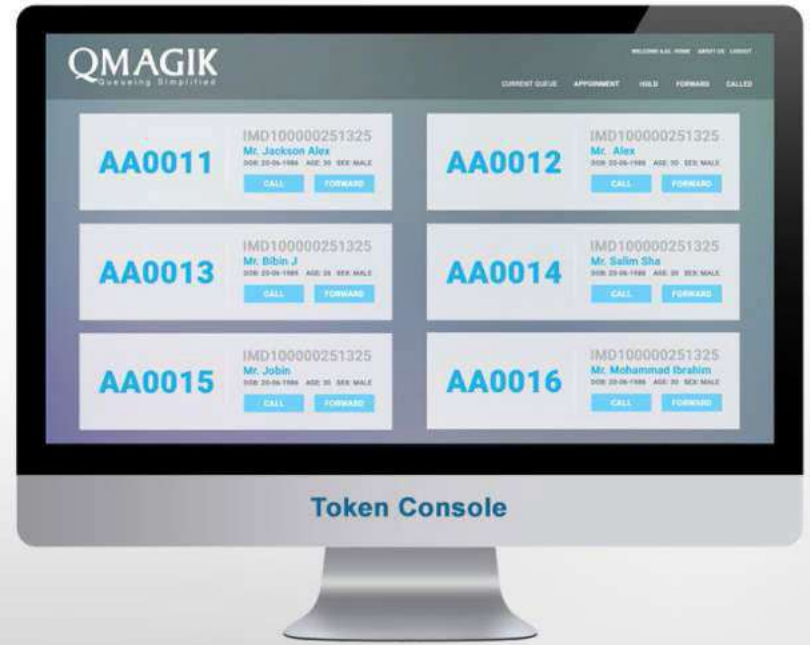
QMAGIK
Queueing Simplified

WELCOME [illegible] HOME ABOUT US LOGOUT

CURRENT QUEUE APPOINMENT HOLD FORWARD CALLED

AA0011
IMD100000251325
Mr. Jackson Alex
DOB: 20-06-1986 AGE: 30 SEX: MALE
CALL FORWARD

AA0012
IMD100000251325
Mr. Alex
DOB: 20-06-1986 AGE: 30 SEX: MALE
CALL FORWARD

AA0013
IMD100000251325
Mr. Bibin J
DOB: 20-06-1986 AGE: 30 SEX: MALE
CALL FORWARD

AA0014
IMD100000251325
Mr. Salim Sha
DOB: 20-06-1986 AGE: 30 SEX: MALE
CALL FORWARD

AA0015
IMD100000251325
Mr. Jobin
DOB: 20-06-1986 AGE: 30 SEX: MALE
CALL FORWARD

AA0016
IMD100000251325
Mr. Mohammad Ibrahim
DOB: 20-06-1986 AGE: 30 SEX: MALE
CALL FORWARD

Token Console